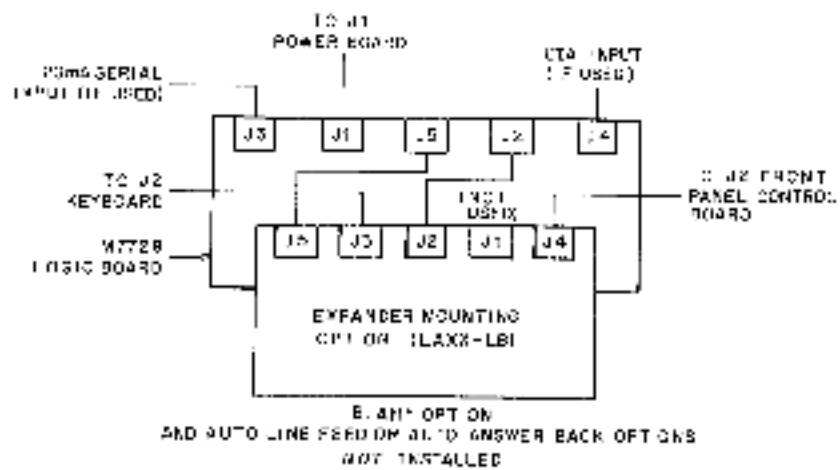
TO J1
POWER BOARD

20mA SERIAL
INPUT (IF USED)

TO J2
KEYBOARD

M7728
LOGIC BOARD

J3

J1

J5

J2

J4

EIA INPUT
(IF USED)

TO J2 FRONT
PANEL CONTROL
BOARD

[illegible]
USED

J5

J3

J2

J1

J4

EXPANDER MOUNTING
OPTION (LAXX-LB)

BLANK OPTION
AND AUTO LINE FEED OR AUTO ANSWER BACK OPTIONS
NOT INSTALLED